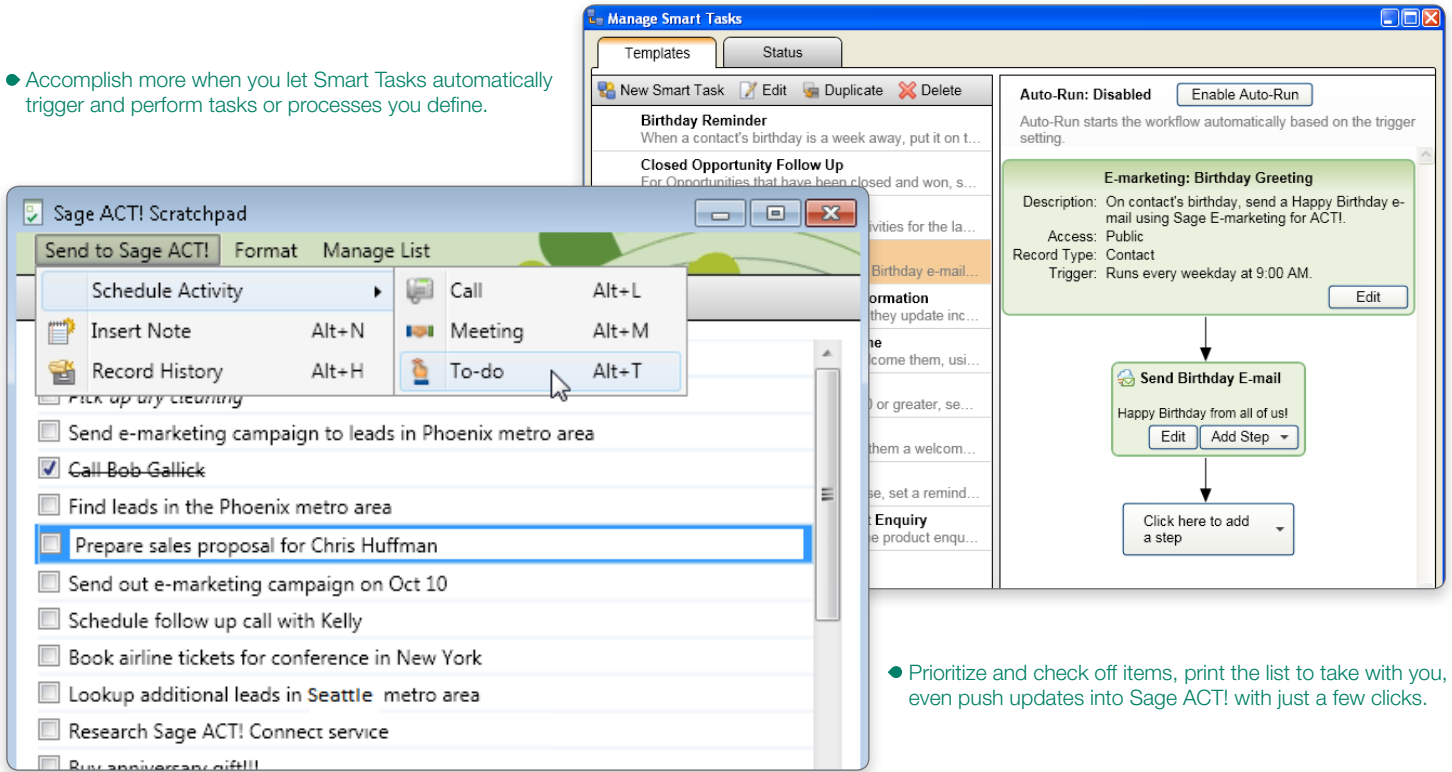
Accomplish more when you let Smart Tasks automatically trigger and perform tasks or processes you define.

Manage Smart Tasks

Templates | Status

New Smart Task | Edit | Duplicate | Delete

Birthday Reminder
When a contact's birthday is a week away, put it on t...

Closed Opportunity Follow Up
For Opportunities that have been closed and won, s...

ivities for the la...

Birthday e-mail...

ormation
they update inc...

ne
lcome them, usi...

0 or greater, se...

them a welcom...

se, set a remind...

t Enquiry
e product enqu...

Auto-Run: Disabled | Enable Auto-Run

Auto-Run starts the workflow automatically based on the trigger setting.

E-marketing: Birthday Greeting
Description: On contact's birthday, send a Happy Birthday e-mail using Sage E-marketing for ACT!.
Access: Public
Record Type: Contact
Trigger: Runs every weekday at 9:00 AM.
Edit

Send Birthday E-mail
Happy Birthday from all of us!
Edit | Add Step

Click here to add a step

Sage ACT! Scratchpad

Send to Sage ACT! | Format | Manage List

Schedule Activity
Insert Note Alt+N
Record History Alt+H

Call Alt+L
Meeting Alt+M
To-do Alt+T

Pick up dry cleaning
Send e-marketing campaign to leads in Phoenix metro area
Call Bob Gallick
Find leads in the Phoenix metro area
Prepare sales proposal for Chris Huffman
Send out e-marketing campaign on Oct 10
Schedule follow up call with Kelly
Book airline tickets for conference in New York
Lookup additional leads in Seattle metro area
Research Sage ACT! Connect service
Buy anniversary gift!!!

Prioritize and check off items, print the list to take with you, even push updates into Sage ACT! with just a few clicks.